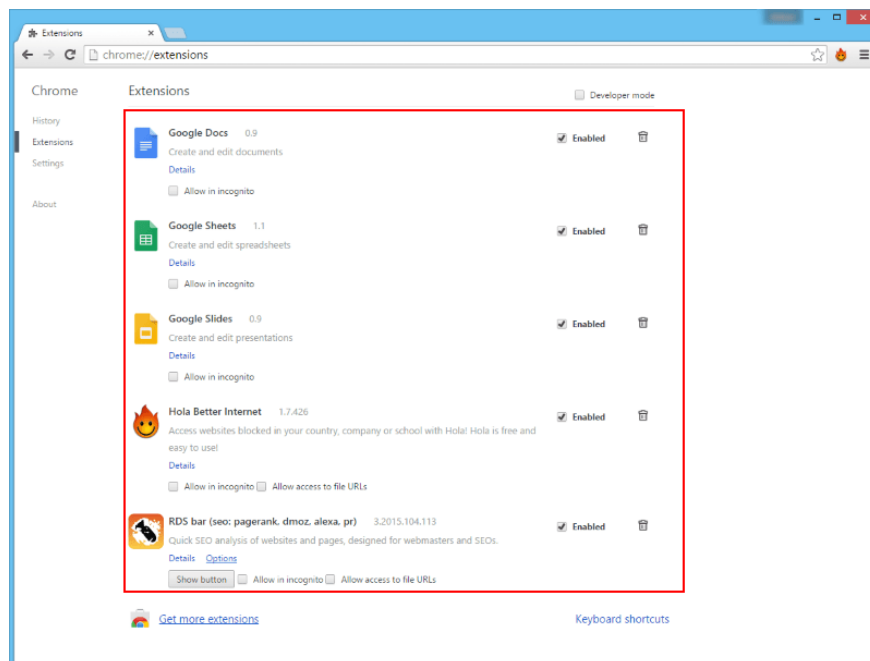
Extensions

chrome://extensions

Chrome

History

Extensions

Settings

About

Extensions

Developer mode

Google Docs 0.9

Create and edit documents

Details

Allow in incognito

Enabled

Google Sheets 1.1

Create and edit spreadsheets

Details

Allow in incognito

Enabled

Google Slides 0.9

Create and edit presentations

Details

Allow in incognito

Enabled

Hola Better Internet 1.7.426

Access websites blocked in your country, company or school with Hola! Hola is free and easy to use!

Details

Allow in incognito Allow access to file URLs

Enabled

RDS bar (seo: pagerank, dmoz, alexa, pr) 3.2015.104.113

Quick SEO analysis of websites and pages, designed for webmasters and SEOs.

Details Options

Show button Allow in incognito Allow access to file URLs

Enabled

Get more extensions

Keyboard shortcuts